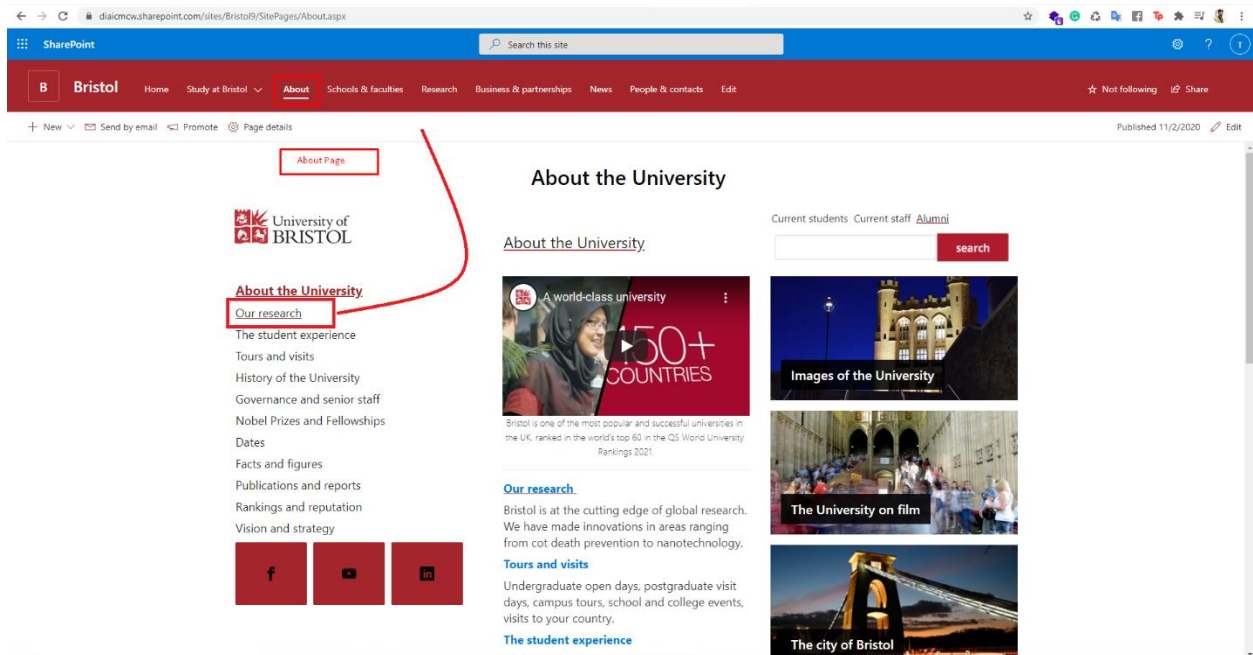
← → C diaicmcw.sharepoint.com/sites/Bristol9/SitePages/About.aspx

SharePoint

Search this site

B Bristol Home Study at Bristol About Schools & faculties Research Business & partnerships News People & contacts Edit

Not following Share

+ New Send by email Promote Page details

Published 11/2/2020 Edit

About Page

About the University

University of BRISTOL

Current students Current staff Alumni

search

About the University

About the University
Our research
The student experience
Tours and visits
History of the University
Governance and senior staff
Nobel Prizes and Fellowships
Dates
Facts and figures
Publications and reports
Rankings and reputation
Vision and strategy

A world-class university

150+ COUNTRIES

Bristol is one of the most popular and successful universities in the UK, ranked in the world's top 60 in the QS World University Rankings 2021.

Images of the University

The University on film

The city of Bristol

Our research

Bristol is at the cutting edge of global research. We have made innovations in areas ranging from cot death prevention to nanotechnology.

Tours and visits

Undergraduate open days, postgraduate visit days, campus tours, school and college events, visits to your country.

The student experience